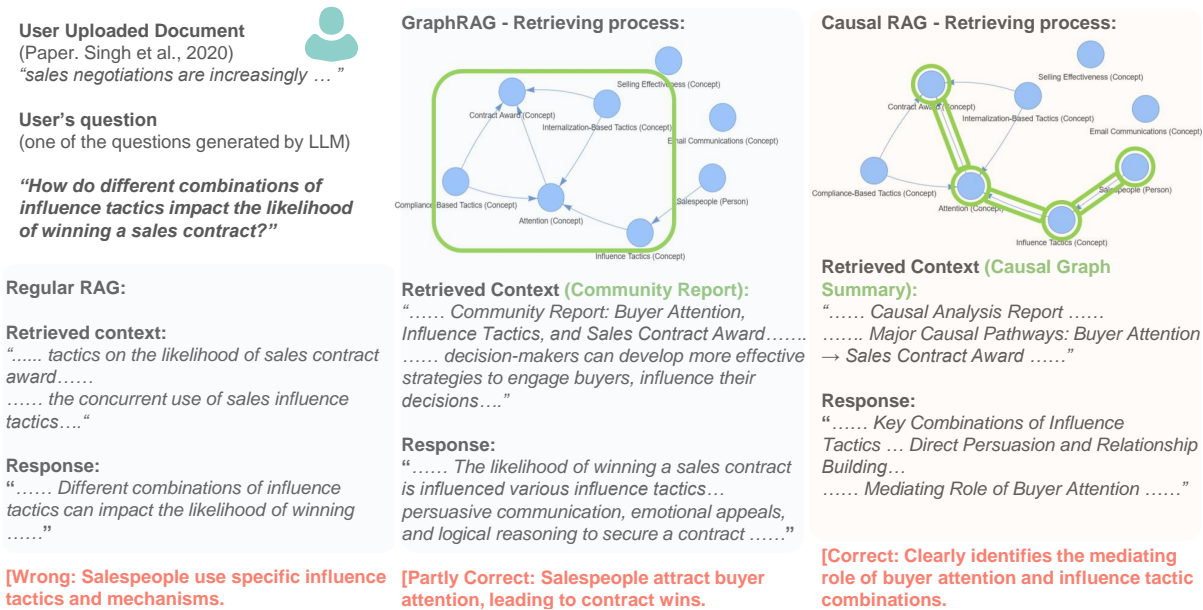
User Uploaded Document
(Paper. Singh et al., 2020)
"sales negotiations are increasingly … "

User's question
(one of the questions generated by LLM)

"How do different combinations of influence tactics impact the likelihood of winning a sales contract?"

Regular RAG:

Retrieved context:
"...... tactics on the likelihood of sales contract award……
…… the concurrent use of sales influence tactics…."

Response:
"…… Different combinations of influence tactics can impact the likelihood of winning ……"

[Wrong: Salespeople use specific influence tactics and mechanisms.

GraphRAG - Retrieving process:

Selling Effectiveness (Concept)
Contract Award (Concept)
Internalization-Based Tactics (Concept)
Email Communications (Concept)
Compliance-Based Tactics (Concept)
Attention (Concept)
Salespeople (Person)
Influence Tactics (Concept)

Retrieved Context (Community Report):
"…… Community Report: Buyer Attention, Influence Tactics, and Sales Contract Award…….
…… decision-makers can develop more effective strategies to engage buyers, influence their decisions…."

Response:
"…… The likelihood of winning a sales contract is influenced various influence tactics… persuasive communication, emotional appeals, and logical reasoning to secure a contract ……"

[Partly Correct: Salespeople attract buyer attention, leading to contract wins.

Causal RAG - Retrieving process:

Selling Effectiveness (Concept)
Contract Award (Concept)
Internalization-Based Tactics (Concept)
Email Communications (Concept)
Compliance-Based Tactics (Concept)
Attention (Concept)
Salespeople (Person)
Influence Tactics (Concept)

Retrieved Context (Causal Graph Summary):
"…… Causal Analysis Report ……
……. Major Causal Pathways: Buyer Attention → Sales Contract Award ……"

Response:
"…… Key Combinations of Influence Tactics … Direct Persuasion and Relationship Building…
…… Mediating Role of Buyer Attention ……"

[Correct: Clearly identifies the mediating role of buyer attention and influence tactic combinations.